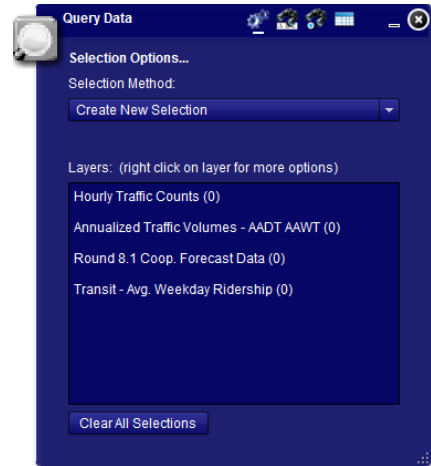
Query Data

Selection Options...

Selection Method:

Create New Selection

Layers: (right click on layer for more options)

Hourly Traffic Counts (0)

Annualized Traffic Volumes - AADT AAWT (0)

Round 8.1 Coop. Forecast Data (0)

Transit - Avg. Weekday Ridership (0)

Clear All Selections